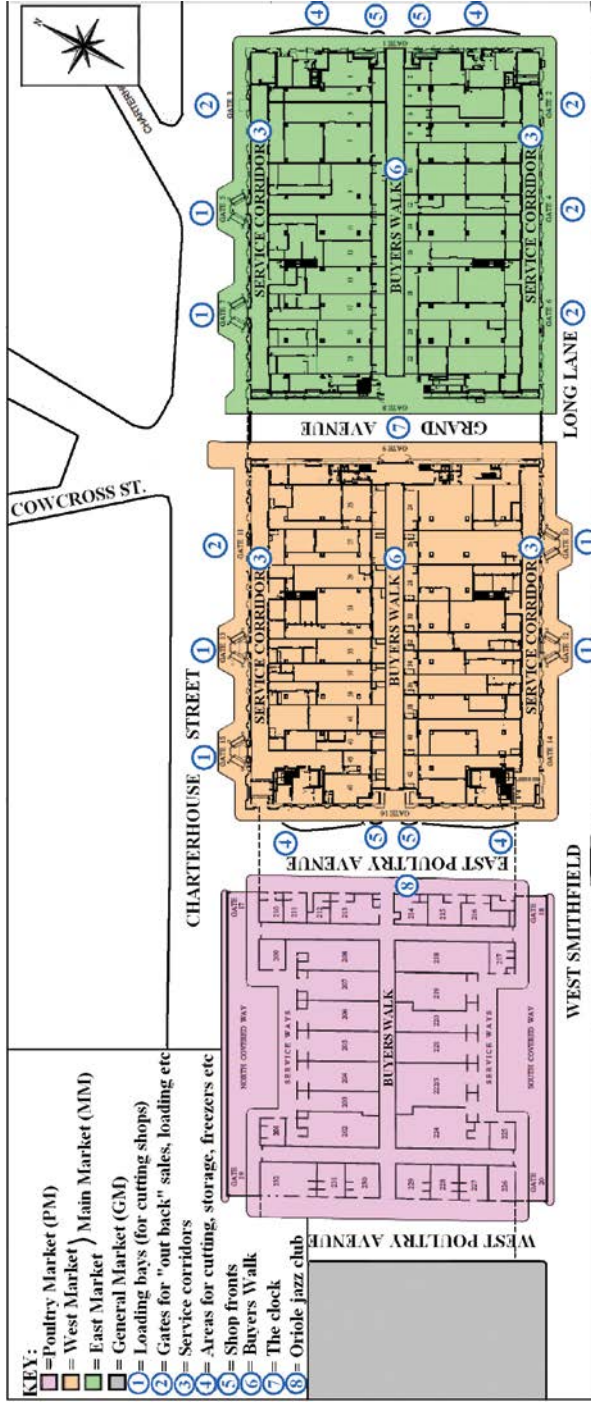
KEY:
=Poultry Market (PM)
= West Market } Main Market (MM)
= East Market
= General Market (GM)
1 = Loading bays (for cutting shops)
2 = Gates for "out back" sales, loading etc
3 = Service corridors
4 = Areas for cutting, storage, freezers etc
5 = Shop fronts
6 = Buyers Walk
7 = The clock
8 = Oriole jazz club

N

CHARTERHOUSE

COWCROSS ST.

CHARTERHOUSE STREET

LONG LANE

GRAND 7 AVENUE

EAST POULTRY AVENUE

WEST POULTRY AVENUE

WEST SMITHFIELD

SERVICE CORRIDOR 3
BUYERS WALK 6
SERVICE CORRIDOR 3

SERVICE CORRIDOR 3
BUYERS WALK 6
SERVICE CORRIDOR 3

NORTH COVERED WAY
SERVICE WAYS
BUYERS WALK
SERVICE WAYS
SOUTH COVERED WAY

1 1 2 2 2 2 3 3 4 4 5 5
2 1 1 3 3 1 1
1 4 5 5 4 8

GATE 1 GATE 2 GATE 3 GATE 4 GATE 5 GATE 6 GATE 7 GATE 8 GATE 9 GATE 10 GATE 11 GATE 12 GATE 13 GATE 14 GATE 15 GATE 16 GATE 17 GATE 18 GATE 19 GATE 20